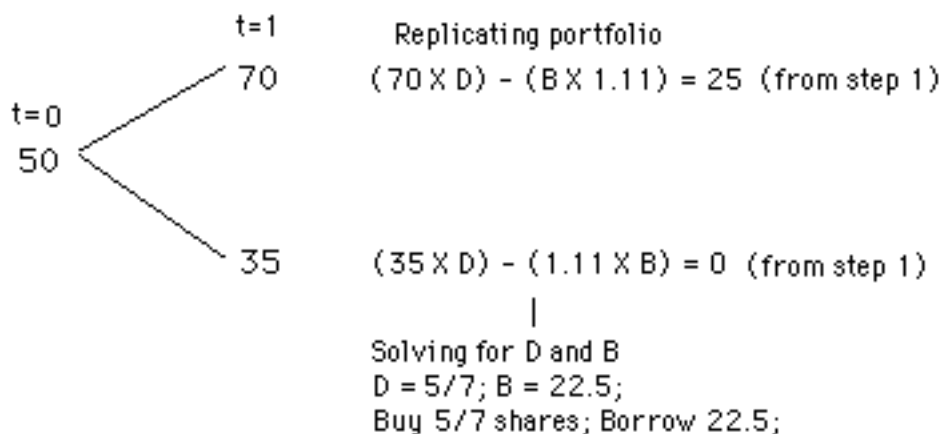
t=1

Replicating portfolio

70 $(70 \times D) - (B \times 1.11) = 25$ (from step 1)

t=0

50

35 $(35 \times D) - (1.11 \times B) = 0$ (from step 1)

|

Solving for D and B

$D = 5/7$; $B = 22.5$;

Buy 5/7 shares; Borrow 22.5;